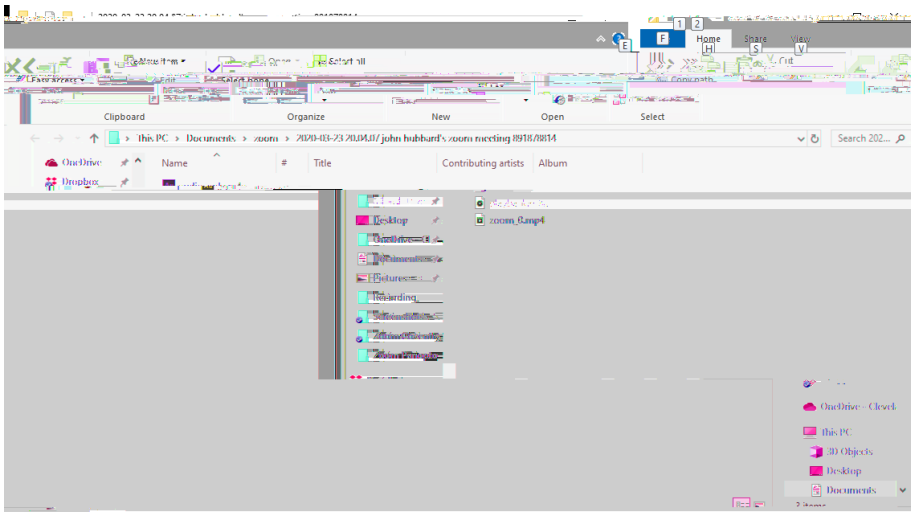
1 2
E F
Home H
Share S
View V
Cut
Copy path
Select all
Open
Select none
Clipboard
Organize
New
Open
Select
This PC > Documents > zoom > 2020-03-23 20.04.07 john hubbard's zoom meeting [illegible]
Search 202...
OneDrive
Dropbox
Name
#
Title
Contributing artists
Album
Desktop
zoom_0.mp4
Pictures
Recording
OneDrive - Clevel
This PC
3D Objects
Desktop
Documents